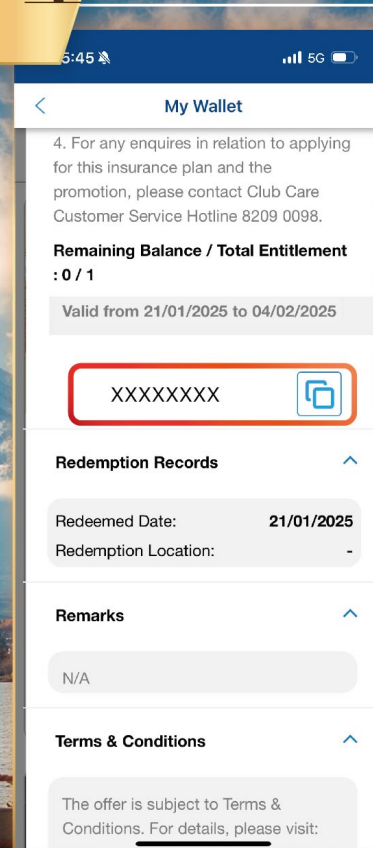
5:45

5G

My Wallet

4. For any enquires in relation to applying for this insurance plan and the promotion, please contact Club Care Customer Service Hotline 8209 0098.

Remaining Balance / Total Entitlement : 0 / 1

Valid from 21/01/2025 to 04/02/2025

XXXXXXXX

Redemption Records

Redeemed Date: 21/01/2025

Redemption Location: -

Remarks

N/A

Terms & Conditions

The offer is subject to Terms & Conditions. For details, please visit: